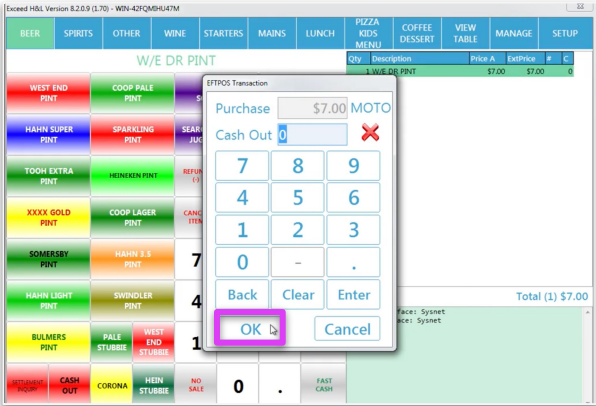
Exceed H&L Version 8.2.0.9 (1.70) - WIN-42FQMHU47M

BEER SPIRITS OTHER WINE STARTERS MAINS LUNCH PIZZA KIDS MENU COFFEE DESSERT VIEW TABLE MANAGE SETUP

W/E DR PINT

WEST END PINT
COOP PALE PINT
HAHN SUPER PINT
SPARKLING PINT
SEAR JUG
TOOH EXTRA PINT
HEINEKEN PINT
REFUN (-)
XXXX GOLD PINT
COOP LAGER PINT
CANC ITEM
SOMERSBY PINT
HAHN 3.5 PINT
7
HAHN LIGHT PINT
SWINDLER PINT
4
BULMERS PINT
PALE STUBBIE
WEST END STUBBIE
1
SETTLEMENT INQUIRY
CASH OUT
CORONA
HEIN STUBBIE
NO SALE
0
.
FAST CASH

| Qty | Description | Price A | ExtPrice | # | C |
|---|---|---|---|---|---|
| 1 | W/E DR PINT | $7.00 | $7.00 | 0 | |

Total (1) $7.00

face: Sysnet
ace: Sysnet

EFTPOS Transaction

Purchase $7.00 MOTO
Cash Out 0

7 8 9
4 5 6
1 2 3
0 - .
Back Clear Enter

OK Cancel